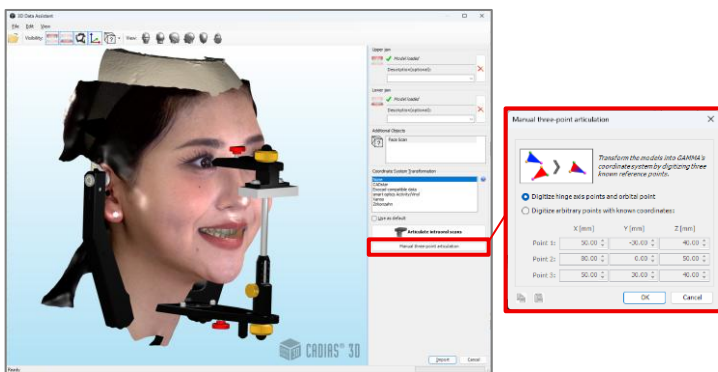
3D Data Assistant

File Edit View

Visibility: View:

Upper jaw

Model loaded

Description(optional):

Lower jaw

Model loaded

Description(optional):

Additional Objects

Face Scan

Coordinate System Transformation

None
CADstar
Dentsply compatible data
smart optics Activity/Vinyl
Vamis
Zirkonzahn

Use as default

Articulate intraoral scans

Manual three-point articulation

CADIAS® 3D

Import Cancel

Ready

Manual three-point articulation

Transform the models into GAMMA's coordinate system by digitizing three known reference points.

Digitize hinge axis points and orbital point

Digitize arbitrary points with known coordinates:

| | X [mm] | Y [mm] | Z [mm] |
|---|---|---|---|
| Point 1: | 50.00 | -50.00 | 40.00 |
| Point 2: | 80.00 | 0.00 | 50.00 |
| Point 3: | 50.00 | 50.00 | 40.00 |

OK Cancel